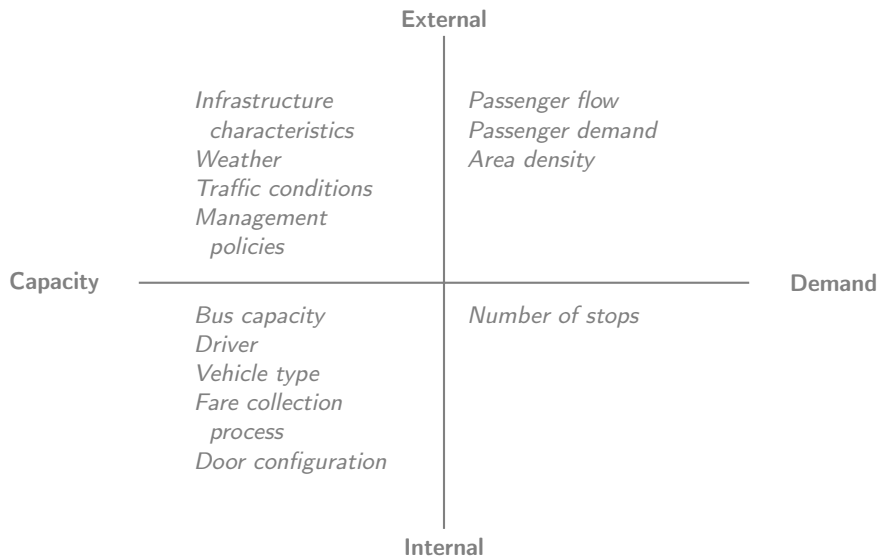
External

Infrastructure characteristics
Weather
Traffic conditions
Management policies

Passenger flow
Passenger demand
Area density

Capacity

Demand

Bus capacity
Driver
Vehicle type
Fare collection process
Door configuration

Number of stops

Internal